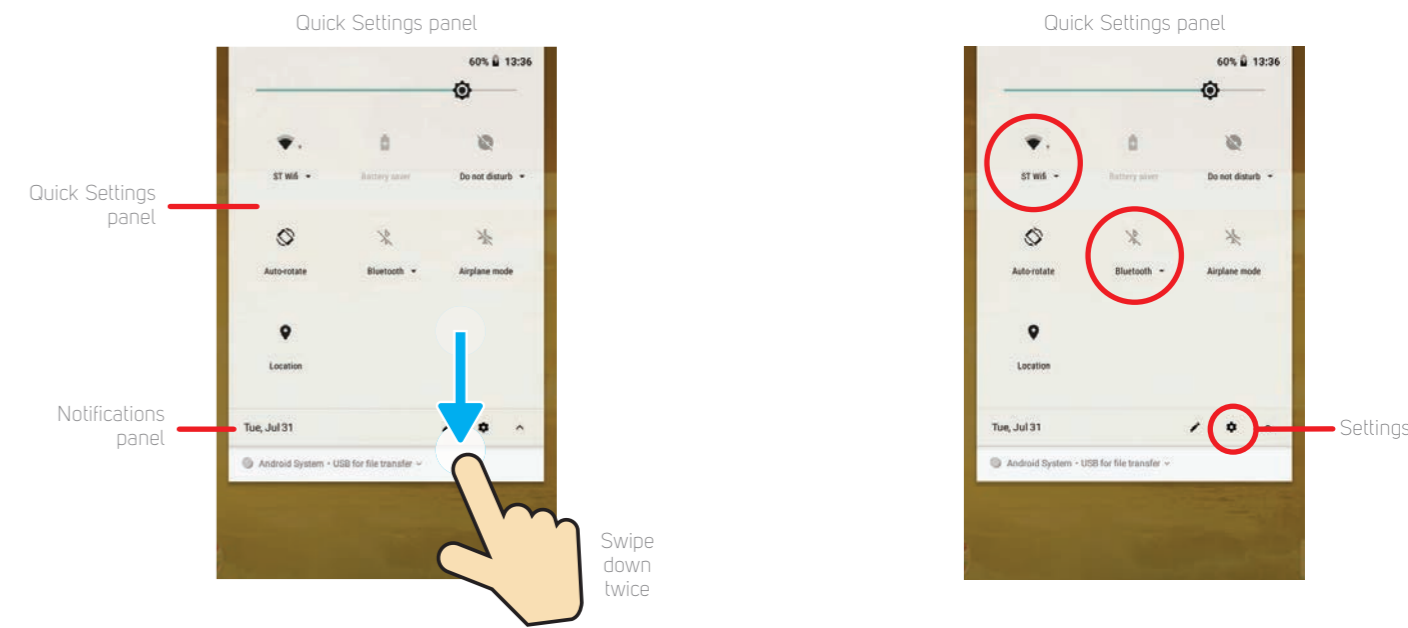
Quick Settings panel

60% 13:36

ST Wifi

Battery saver

Do not disturb

Auto-rotate

Bluetooth

Airplane mode

Location

Tue, Jul 31

Android System • USB for file transfer

Quick Settings panel

Notifications panel

Swipe down twice

Quick Settings panel

60% 13:36

ST Wifi

Battery saver

Do not disturb

Auto-rotate

Bluetooth

Airplane mode

Location

Tue, Jul 31

Android System • USB for file transfer

Settings